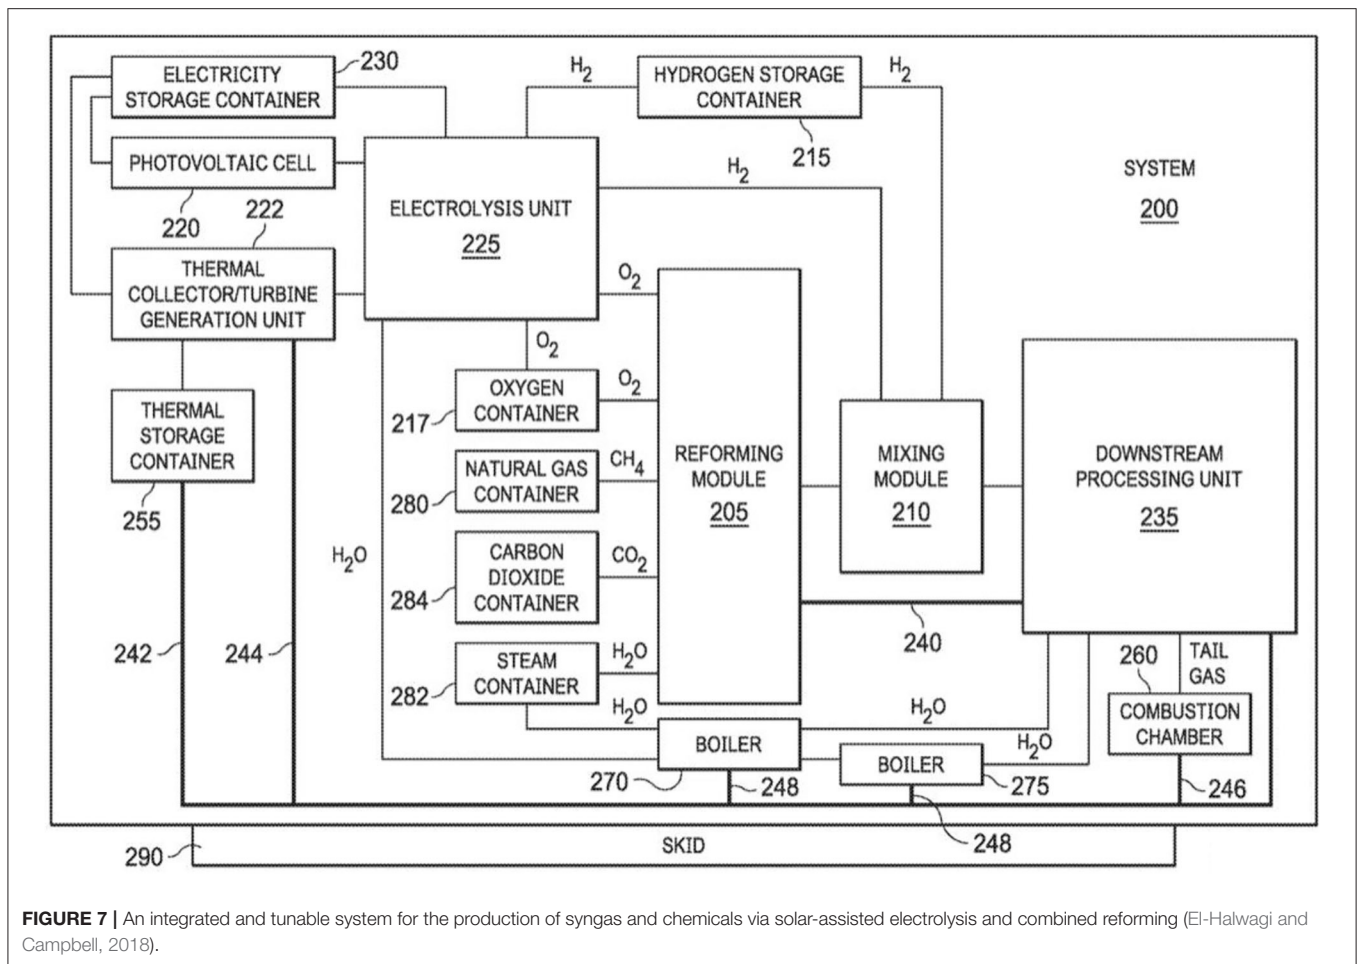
ELECTRICITY STORAGE CONTAINER
230
$H_2$
HYDROGEN STORAGE CONTAINER
$H_2$
215
PHOTOVOLTAIC CELL
$H_2$
SYSTEM
200
220
222
ELECTROLYSIS UNIT
225
THERMAL COLLECTOR/TURBINE GENERATION UNIT
$O_2$
$O_2$
THERMAL STORAGE CONTAINER
217
OXYGEN CONTAINER
$O_2$
REFORMING MODULE
205
MIXING MODULE
210
DOWNSTREAM PROCESSING UNIT
235
255
280
NATURAL GAS CONTAINER
$CH_4$
$H_2O$
284
CARBON DIOXIDE CONTAINER
$CO_2$
240
242
244
282
STEAM CONTAINER
$H_2O$
$H_2O$
260
TAIL GAS
$H_2O$
COMBUSTION CHAMBER
BOILER
$H_2O$
BOILER
270
248
275
246
290
SKID
248

**FIGURE 7 |** An integrated and tunable system for the production of syngas and chemicals via solar-assisted electrolysis and combined reforming (El-Halwagi and Campbell, 2018).